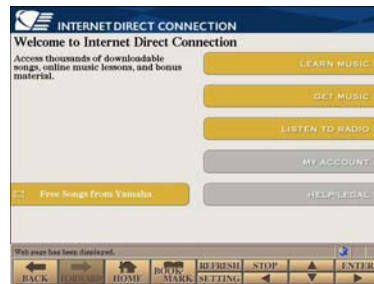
INTERNET DIRECT CONNECTION

Welcome to Internet Direct Connection

Access thousands of downloadable songs, online music lessons, and bonus material.

LEARN MUSIC

GET MUSIC

LISTEN TO RADIO

MY ACCOUNT

Free Songs from Yamaha

HELP/LEGAL

Web page has been displayed.

BACK FORWARD HOME BOOK MARK REFRESH SETTING STOP ENTER